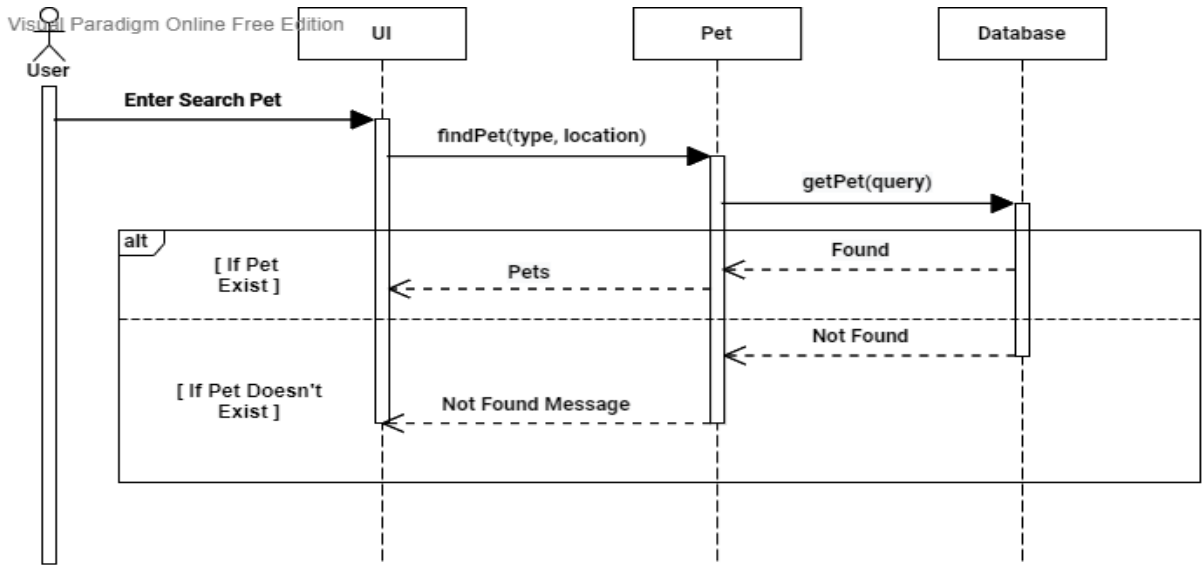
Visual Paradigm Online Free Edition

User

UI

Pet

Database

Enter Search Pet

findPet(type, location)

getPet(query)

alt

[ If Pet Exist ]

Found

Pets

Not Found

[ If Pet Doesn't Exist ]

Not Found Message